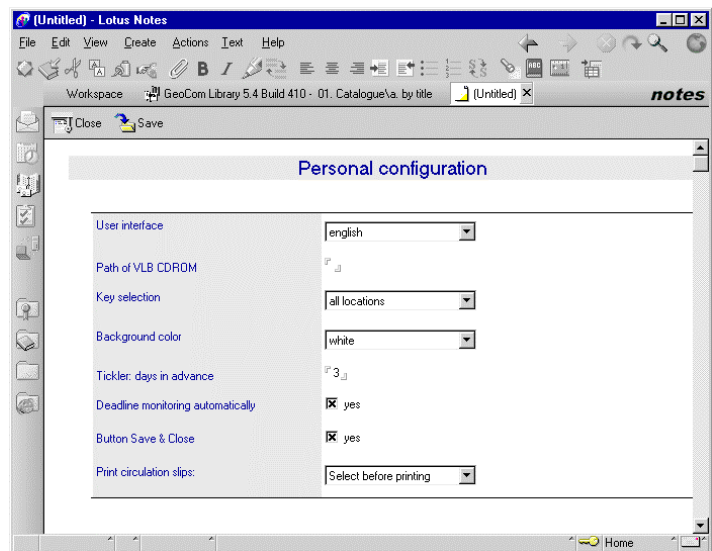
(Untitled) - Lotus Notes

File Edit View Create Actions Text Help

Workspace GeoCom Library 5.4 Build 410 - 01. Catalogue\a. by title (Untitled) notes

Close Save

Personal configuration

| | |
|---|---|
| User interface | english |
| Path of VLB CDROM | |
| Key selection | all locations |
| Background color | white |
| Tickler: days in advance | 3 |
| Deadline monitoring automatically | yes |
| Button Save & Close | yes |
| Print circulation slips: | Select before printing |

Home